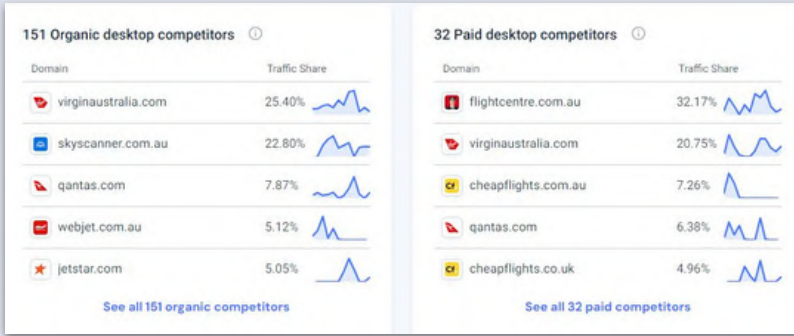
151 Organic desktop competitors ⓘ

| Domain | Traffic Share |
|---|---|
| virginaustralia.com | 25.40% |
| skyscanner.com.au | 22.80% |
| qantas.com | 7.87% |
| webjet.com.au | 5.12% |
| jetstar.com | 5.05% |

See all 151 organic competitors

32 Paid desktop competitors ⓘ

| Domain | Traffic Share |
|---|---|
| flightcentre.com.au | 32.17% |
| virginaustralia.com | 20.75% |
| cheapflights.com.au | 7.26% |
| qantas.com | 6.38% |
| cheapflights.co.uk | 4.96% |

See all 32 paid competitors